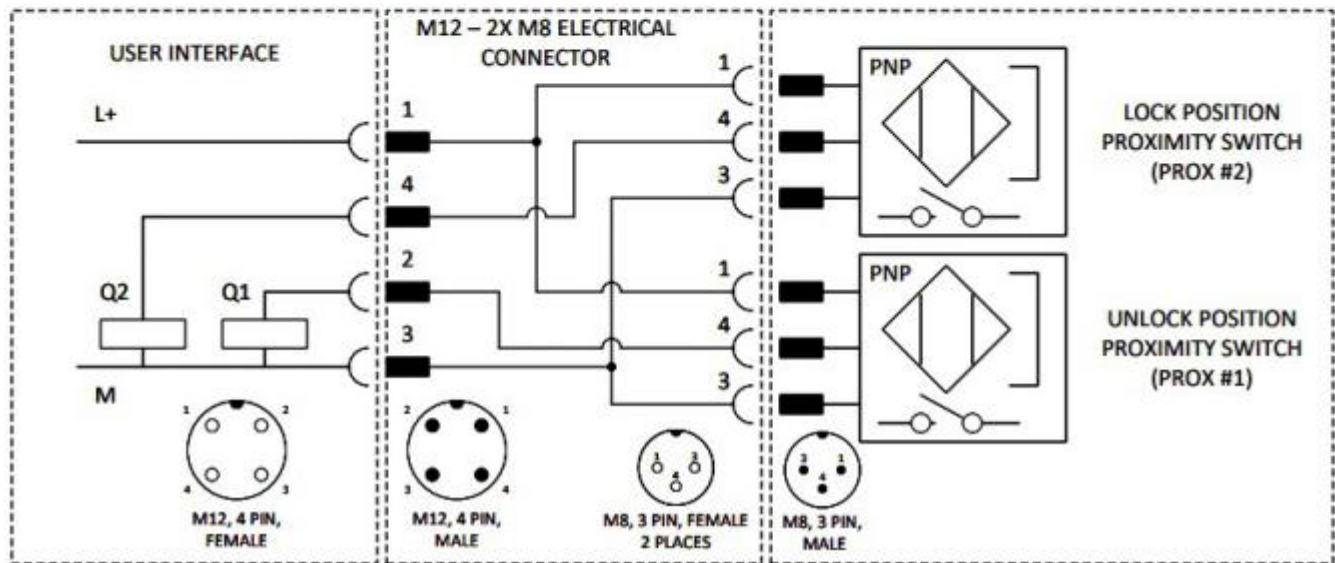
USER INTERFACE

L+

Q2

Q1

M

1 2
4 3

M12, 4 PIN, FEMALE

M12 – 2X M8 ELECTRICAL CONNECTOR

1

4

2

3

2 1
3 4

M12, 4 PIN, MALE

1

4

3

1

4

3

1 3
4

M8, 3 PIN, FEMALE 2 PLACES

3 1
4

M8, 3 PIN, MALE

PNP

PNP

LOCK POSITION PROXIMITY SWITCH (PROX #2)

UNLOCK POSITION PROXIMITY SWITCH (PROX #1)